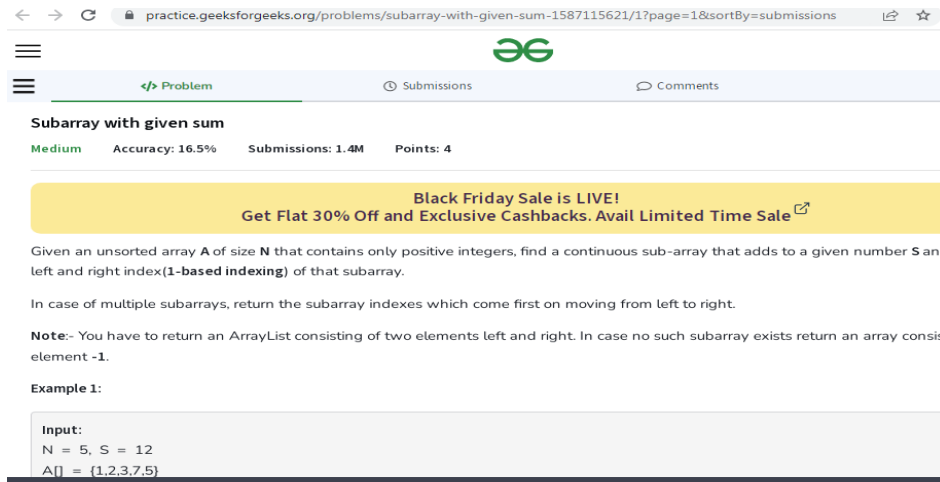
practice.geeksforgeeks.org/problems/subarray-with-given-sum-1587115621/1?page=1&sortBy=submissions

</> Problem
Submissions
Comments

Subarray with given sum

Medium Accuracy: 16.5% Submissions: 1.4M Points: 4

Black Friday Sale is LIVE!
Get Flat 30% Off and Exclusive Cashbacks. Avail Limited Time Sale

Given an unsorted array **A** of size **N** that contains only positive integers, find a continuous sub-array that adds to a given number **S** an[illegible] left and right index(**1-based indexing**) of that subarray.

In case of multiple subarrays, return the subarray indexes which come first on moving from left to right.

**Note**:- You have to return an ArrayList consisting of two elements left and right. In case no such subarray exists return an array consis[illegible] element **-1**.

**Example 1:**

**Input:**
N = 5, S = 12
A[] = {1,2,3,7,5}